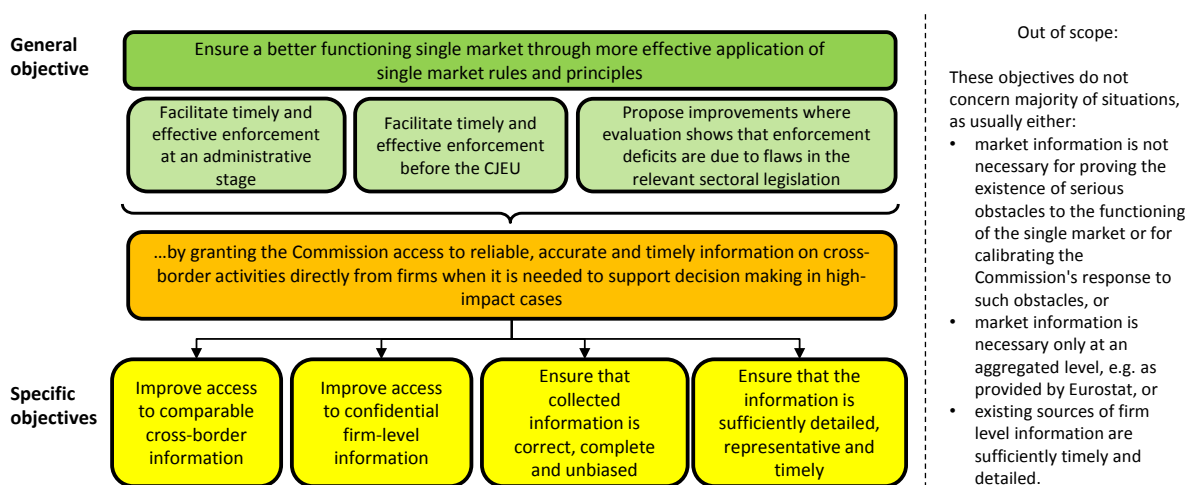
General objective

Ensure a better functioning single market through more effective application of single market rules and principles

Facilitate timely and effective enforcement at an administrative stage

Facilitate timely and effective enforcement before the CJEU

Propose improvements where evaluation shows that enforcement deficits are due to flaws in the relevant sectoral legislation

...by granting the Commission access to reliable, accurate and timely information on cross-border activities directly from firms when it is needed to support decision making in high-impact cases

Specific objectives

Improve access to comparable cross-border information

Improve access to confidential firm-level information

Ensure that collected information is correct, complete and unbiased

Ensure that the information is sufficiently detailed, representative and timely

Out of scope:

These objectives do not concern majority of situations, as usually either:
• market information is not necessary for proving the existence of serious obstacles to the functioning of the single market or for calibrating the Commission's response to such obstacles, or
• market information is necessary only at an aggregated level, e.g. as provided by Eurostat, or
• existing sources of firm level information are sufficiently timely and detailed.